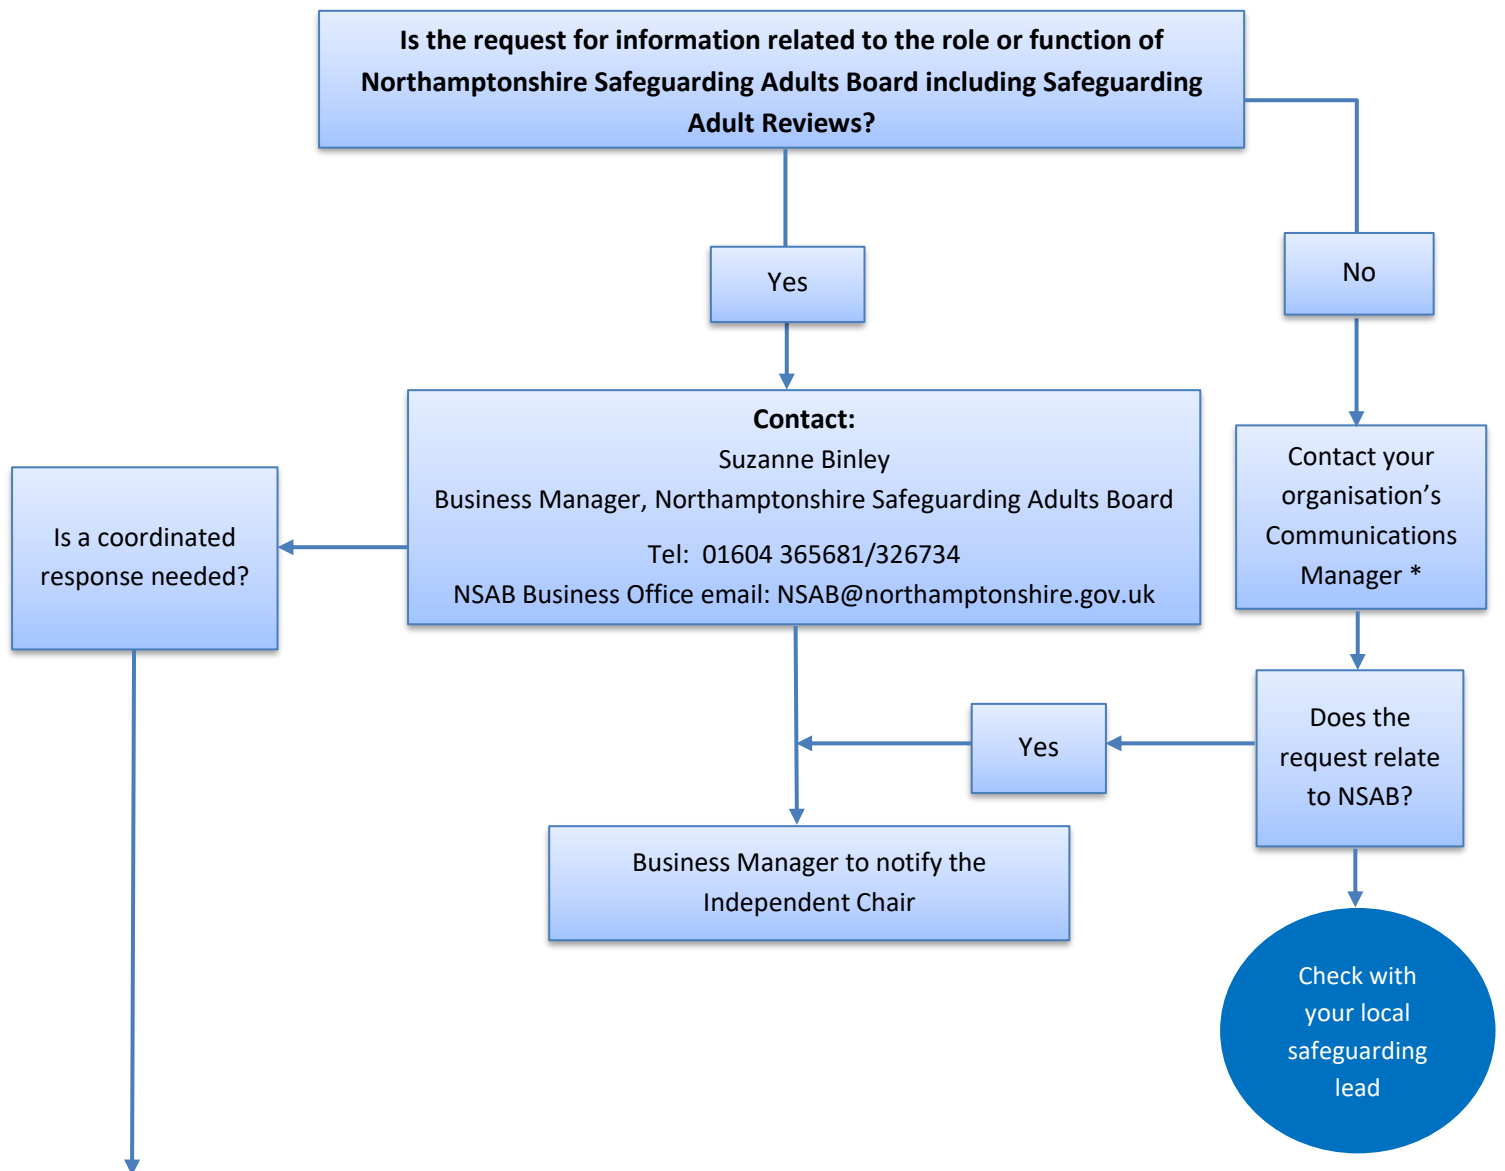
Is the request for information related to the role or function of Northamptonshire Safeguarding Adults Board including Safeguarding Adult Reviews?

Yes

No

Contact:
Suzanne Binley
Business Manager, Northamptonshire Safeguarding Adults Board
Tel: 01604 365681/326734
NSAB Business Office email: NSAB@northamptonshire.gov.uk

Contact your organisation's Communications Manager *

Is a coordinated response needed?

Does the request relate to NSAB?

Yes

Business Manager to notify the Independent Chair

Check with your local safeguarding lead